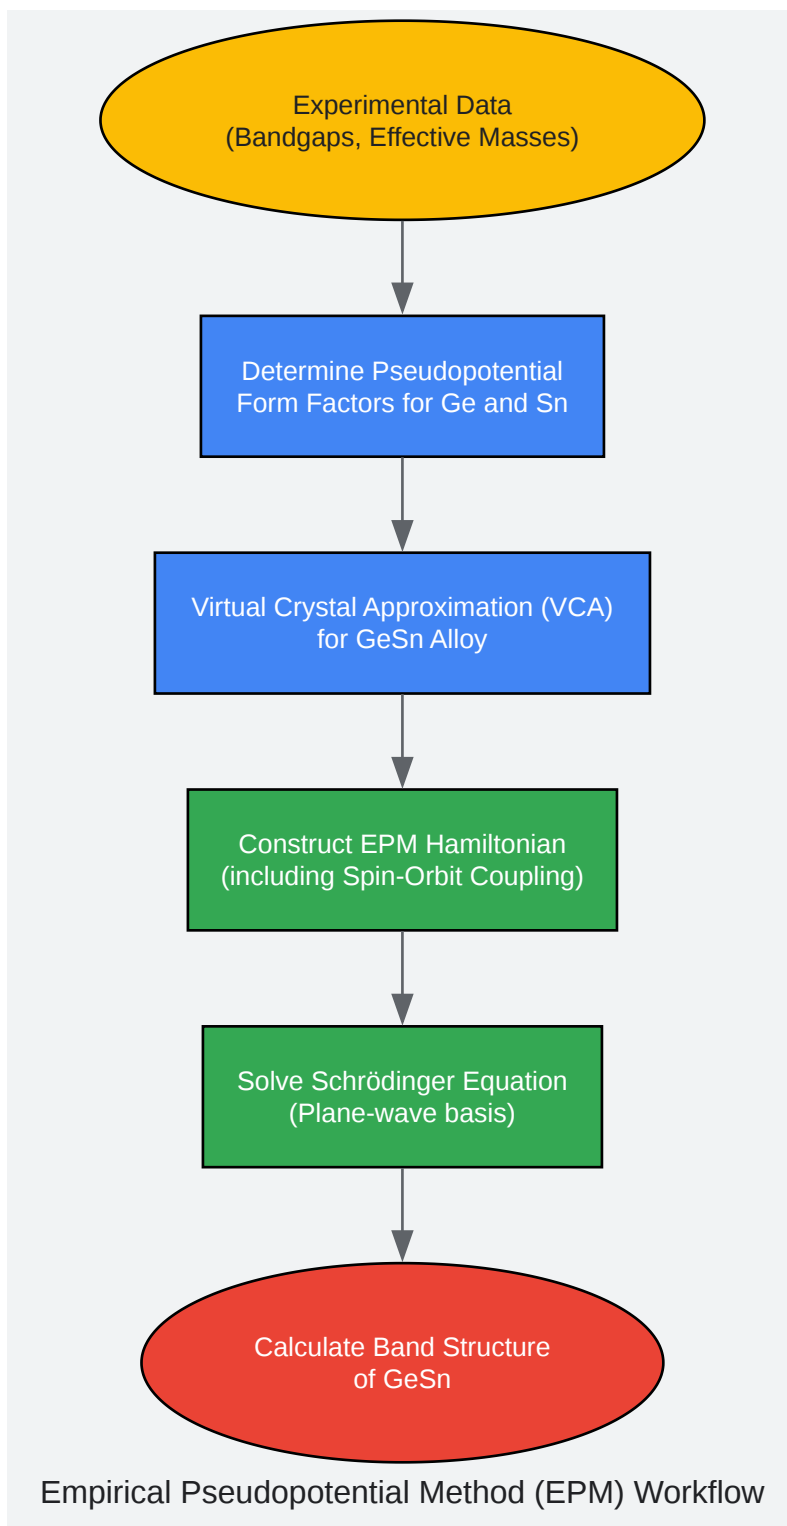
Experimental Data
(Bandgaps, Effective Masses)

Determine Pseudopotential
Form Factors for Ge and Sn

Virtual Crystal Approximation (VCA)
for GeSn Alloy

Construct EPM Hamiltonian
(including Spin-Orbit Coupling)

Solve Schrödinger Equation
(Plane-wave basis)

Calculate Band Structure
of GeSn

Empirical Pseudopotential Method (EPM) Workflow